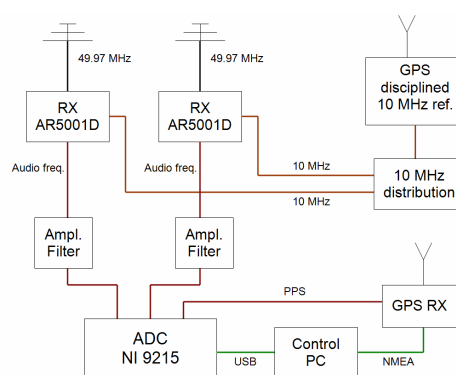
49.97 MHz

49.97 MHz

GPS disciplined 10 MHz ref.

RX AR5001D

RX AR5001D

Audio freq.

Audio freq.

10 MHz

10 MHz distribution

10 MHz

Ampl. Filter

Ampl. Filter

PPS

GPS RX

ADC NI 9215

USB

Control PC

NMEA